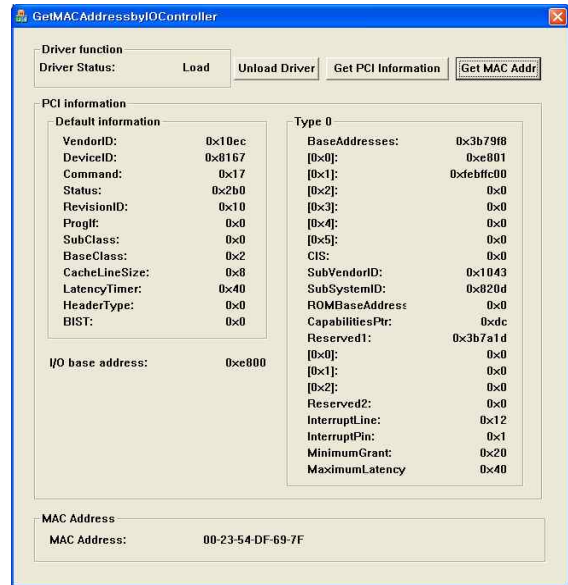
GetMACAddressbyIOController

Driver function
Driver Status: Load
Unload Driver
Get PCI Information
Get MAC Addr

PCI information

Default information
VendorID: 0x10ec
DeviceID: 0x8167
Command: 0x17
Status: 0x2b0
RevisionID: 0x10
ProgIf: 0x0
SubClass: 0x0
BaseClass: 0x2
CacheLineSize: 0x8
LatencyTimer: 0x40
HeaderType: 0x0
BIST: 0x0

I/O base address: 0xe800

Type 0
BaseAddresses: 0x3b79f8
[0x0]: 0xe801
[0x1]: 0xfebffc00
[0x2]: 0x0
[0x3]: 0x0
[0x4]: 0x0
[0x5]: 0x0
CIS: 0x0
SubVendorID: 0x1043
SubSystemID: 0x820d
ROMBaseAddress 0x0
CapabilitiesPtr: 0xdc
Reserved1: 0x3b7a1d
[0x0]: 0x0
[0x1]: 0x0
[0x2]: 0x0
Reserved2: 0x0
InterruptLine: 0x12
InterruptPin: 0x1
MinimumGrant: 0x20
MaximumLatency 0x40

MAC Address
MAC Address: 00-23-54-DF-69-7F